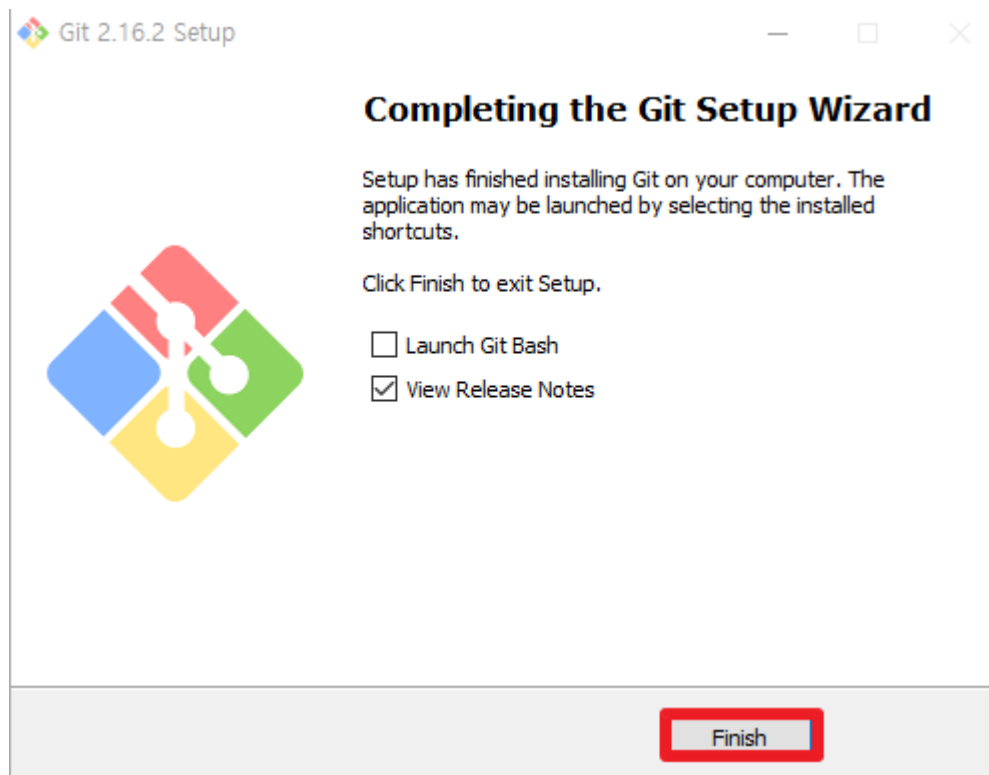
Git 2.16.2 Setup

Completing the Git Setup Wizard

Setup has finished installing Git on your computer. The application may be launched by selecting the installed shortcuts.

Click Finish to exit Setup.

Launch Git Bash

View Release Notes

Finish